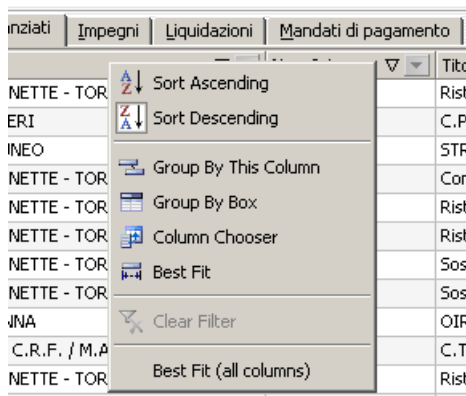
nziati | Impegni | Liquidazioni | Mandati di pagamento

NETTE - TOR
ERI
INEO
NETTE - TOR
NETTE - TOR
NETTE - TOR
NETTE - TOR
NETTE - TOR
NNA
C.R.F. / M.A
NETTE - TOR

Tito
Rist
C.P
STR
Con
Rist
Rist
Sos
Sos
OIR
C.T
Rist

$\frac{A}{Z}\downarrow$ Sort Ascending
$\frac{Z}{A}\downarrow$ Sort Descending
Group By This Column
Group By Box
Column Chooser
Best Fit
Clear Filter
Best Fit (all columns)